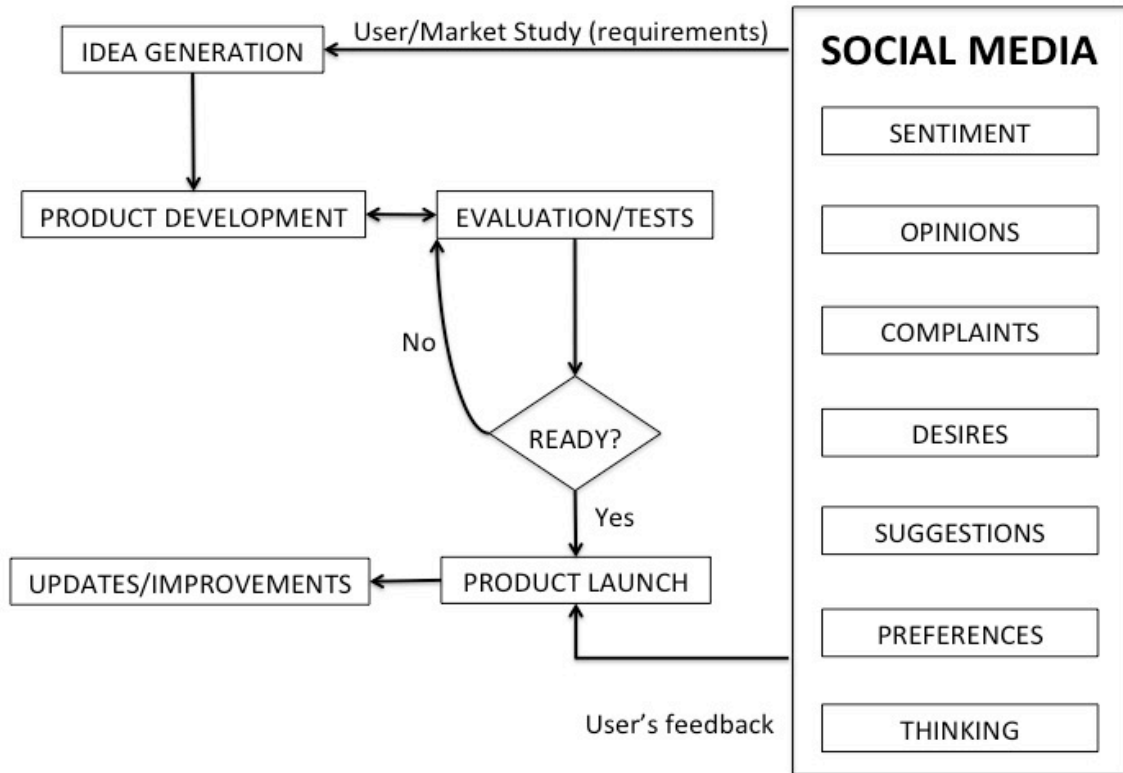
User/Market Study (requirements)

IDEA GENERATION

PRODUCT DEVELOPMENT

EVALUATION/TESTS

No

READY?

Yes

UPDATES/IMPROVEMENTS

PRODUCT LAUNCH

User's feedback

SOCIAL MEDIA

SENTIMENT

OPINIONS

COMPLAINTS

DESIRES

SUGGESTIONS

PREFERENCES

THINKING